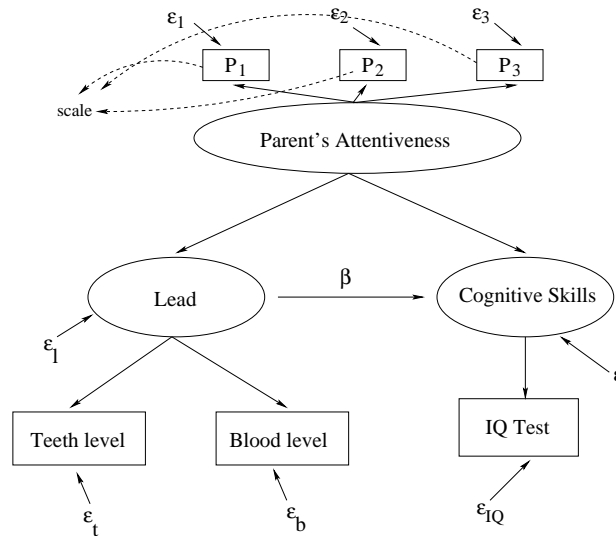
$\varepsilon_1$
$\varepsilon_2$
$\varepsilon_3$
$P_1$
$P_2$
$P_3$
scale
Parent's Attentiveness
Lead
$\beta$
Cognitive Skills
$\varepsilon_l$
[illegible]
Teeth level
Blood level
IQ Test
$\varepsilon_t$
$\varepsilon_b$
$\varepsilon_{IQ}$